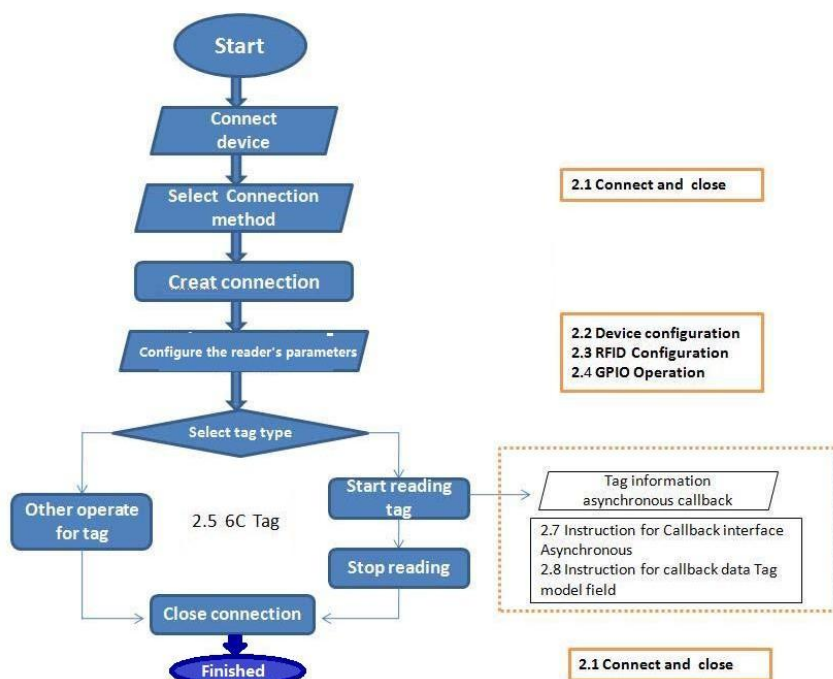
Start

Connect device

Select Connection method

Creat connection

Configure the reader's parameters

Select tag type

Other operate for tag

2.5 6C Tag

Start reading tag

Stop reading

Close connection

Finished

2.1 Connect and close

2.2 Device configuration
2.3 RFID Configuration
2.4 GPIO Operation

Tag information asynchronous callback

2.7 Instruction for Callback interface Asynchronous
2.8 Instruction for callback data Tag model field

2.1 Connect and close